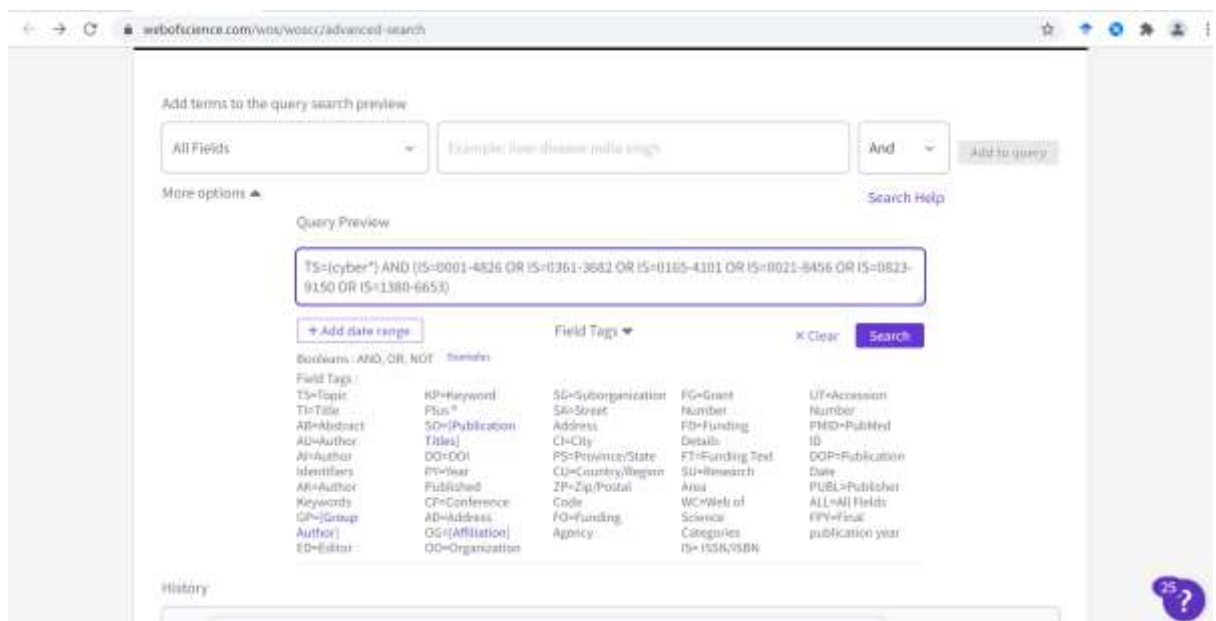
webofscience.com/wos/woscc/advanced-search

Add terms to the query search preview

All Fields

Example: liver disease india singh

And

Add to query

More options ▲

Search Help

Query Preview

TS=(cyber*) AND (IS=0001-4826 OR IS=0361-3682 OR IS=0165-4101 OR IS=0021-8456 OR IS=0823-9150 OR IS=1380-6653)

+ Add date range

Field Tags ▾

× Clear

Search

Booleans : AND, OR, NOT Examples

Field Tags :

TS=Topic
TI=Title
AB=Abstract
AU=Author
AI=Author Identifiers
AK=Author Keywords
GP=[Group Author]
ED=Editor

KP=Keyword Plus®
SO=[Publication Titles]
DO=DOI
PY=Year Published
CF=Conference
AD=Address
OG=[Affiliation]
OO=Organization

SG=Suborganization
SA=Street Address
CI=City
PS=Province/State
CU=Country/Region
ZP=Zip/Postal Code
FO=Funding Agency

FG=Grant Number
FD=Funding Details
FT=Funding Text
SU=Research Area
WC=Web of Science Categories
IS= ISSN/ISBN

UT=Accession Number
PMID=PubMed ID
DOP=Publication Date
PUBL=Publisher
ALL=All Fields
FPY=Final publication year

History

25
?